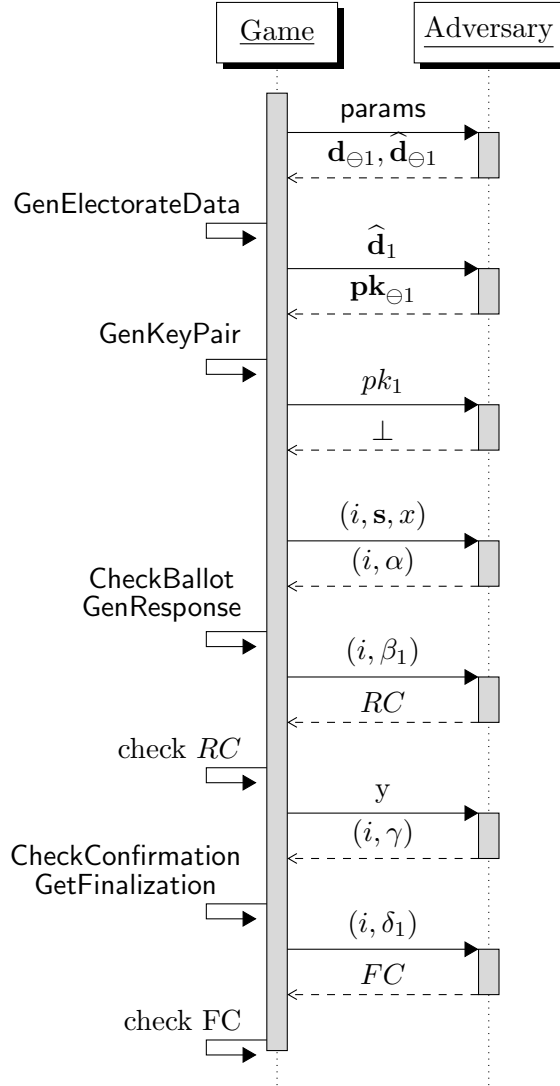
Game

Adversary

params

$\mathbf{d}_{\ominus 1}, \widehat{\mathbf{d}}_{\ominus 1}$

GenElectorateData

$\widehat{\mathbf{d}}_1$

$\mathbf{pk}_{\ominus 1}$

GenKeyPair

$pk_1$

$\perp$

$(i, \mathbf{s}, x)$

$(i, \alpha)$

CheckBallot
GenResponse

$(i, \beta_1)$

$RC$

check $RC$

y

$(i, \gamma)$

CheckConfirmation
GetFinalization

$(i, \delta_1)$

$FC$

check FC